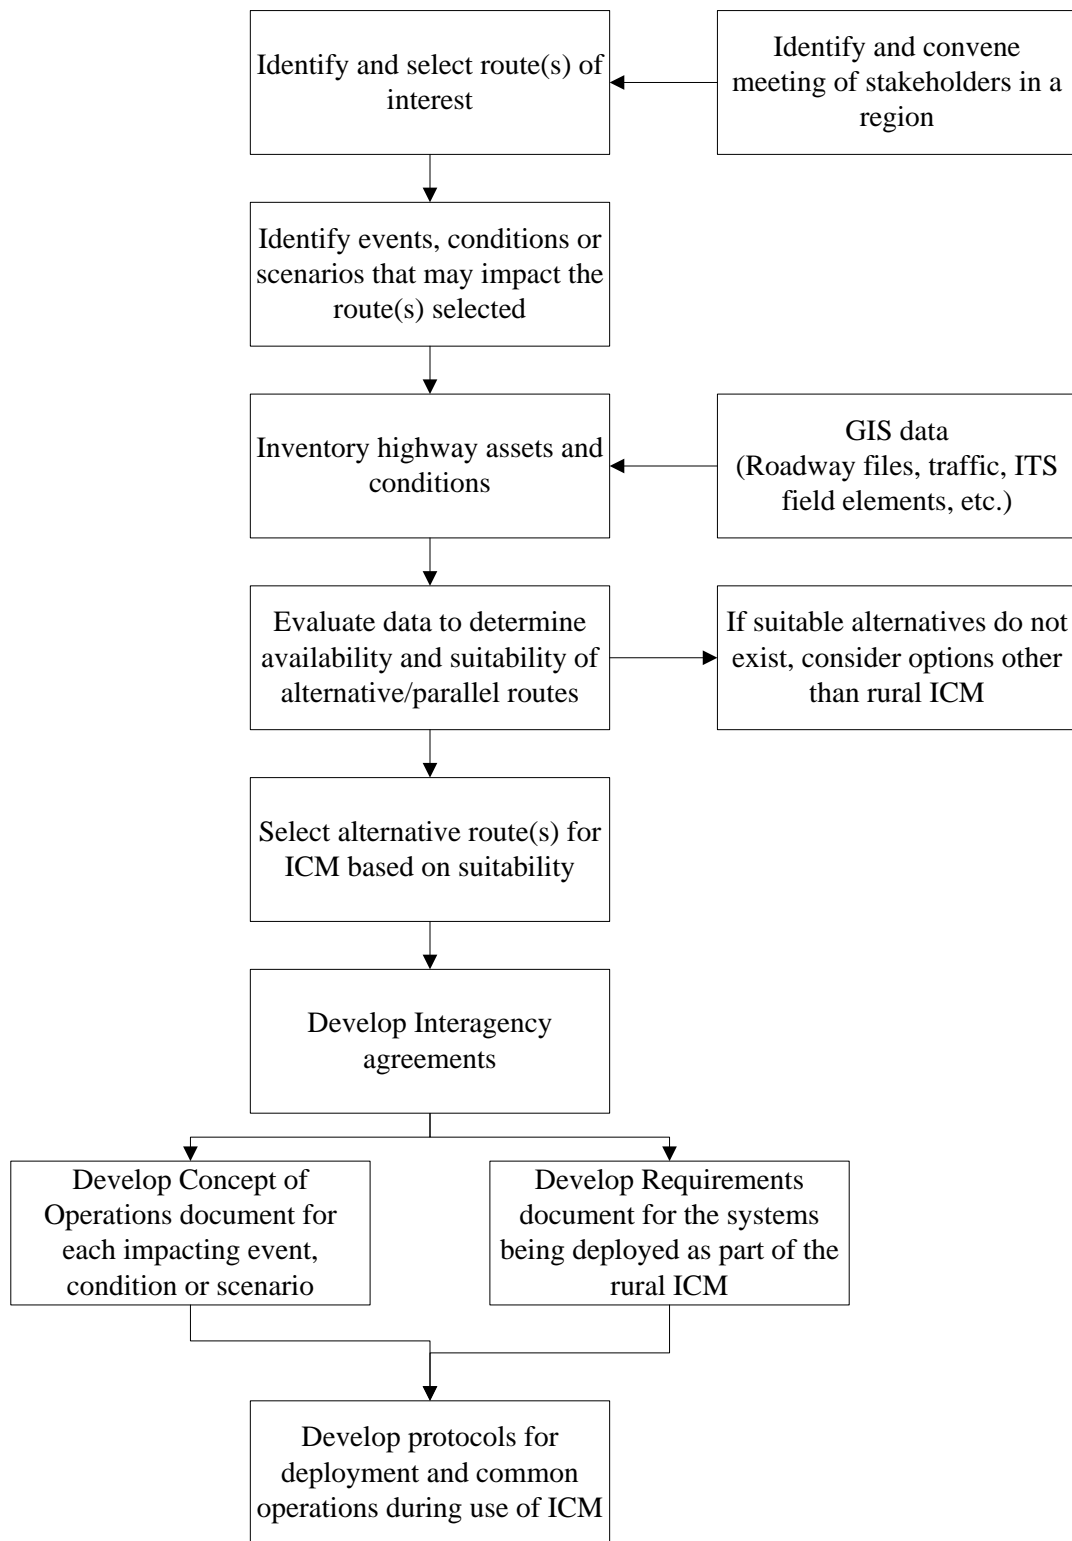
Identify and select route(s) of interest

Identify and convene meeting of stakeholders in a region

Identify events, conditions or scenarios that may impact the route(s) selected

Inventory highway assets and conditions

GIS data (Roadway files, traffic, ITS field elements, etc.)

Evaluate data to determine availability and suitability of alternative/parallel routes

If suitable alternatives do not exist, consider options other than rural ICM

Select alternative route(s) for ICM based on suitability

Develop Interagency agreements

Develop Concept of Operations document for each impacting event, condition or scenario

Develop Requirements document for the systems being deployed as part of the rural ICM

Develop protocols for deployment and common operations during use of ICM